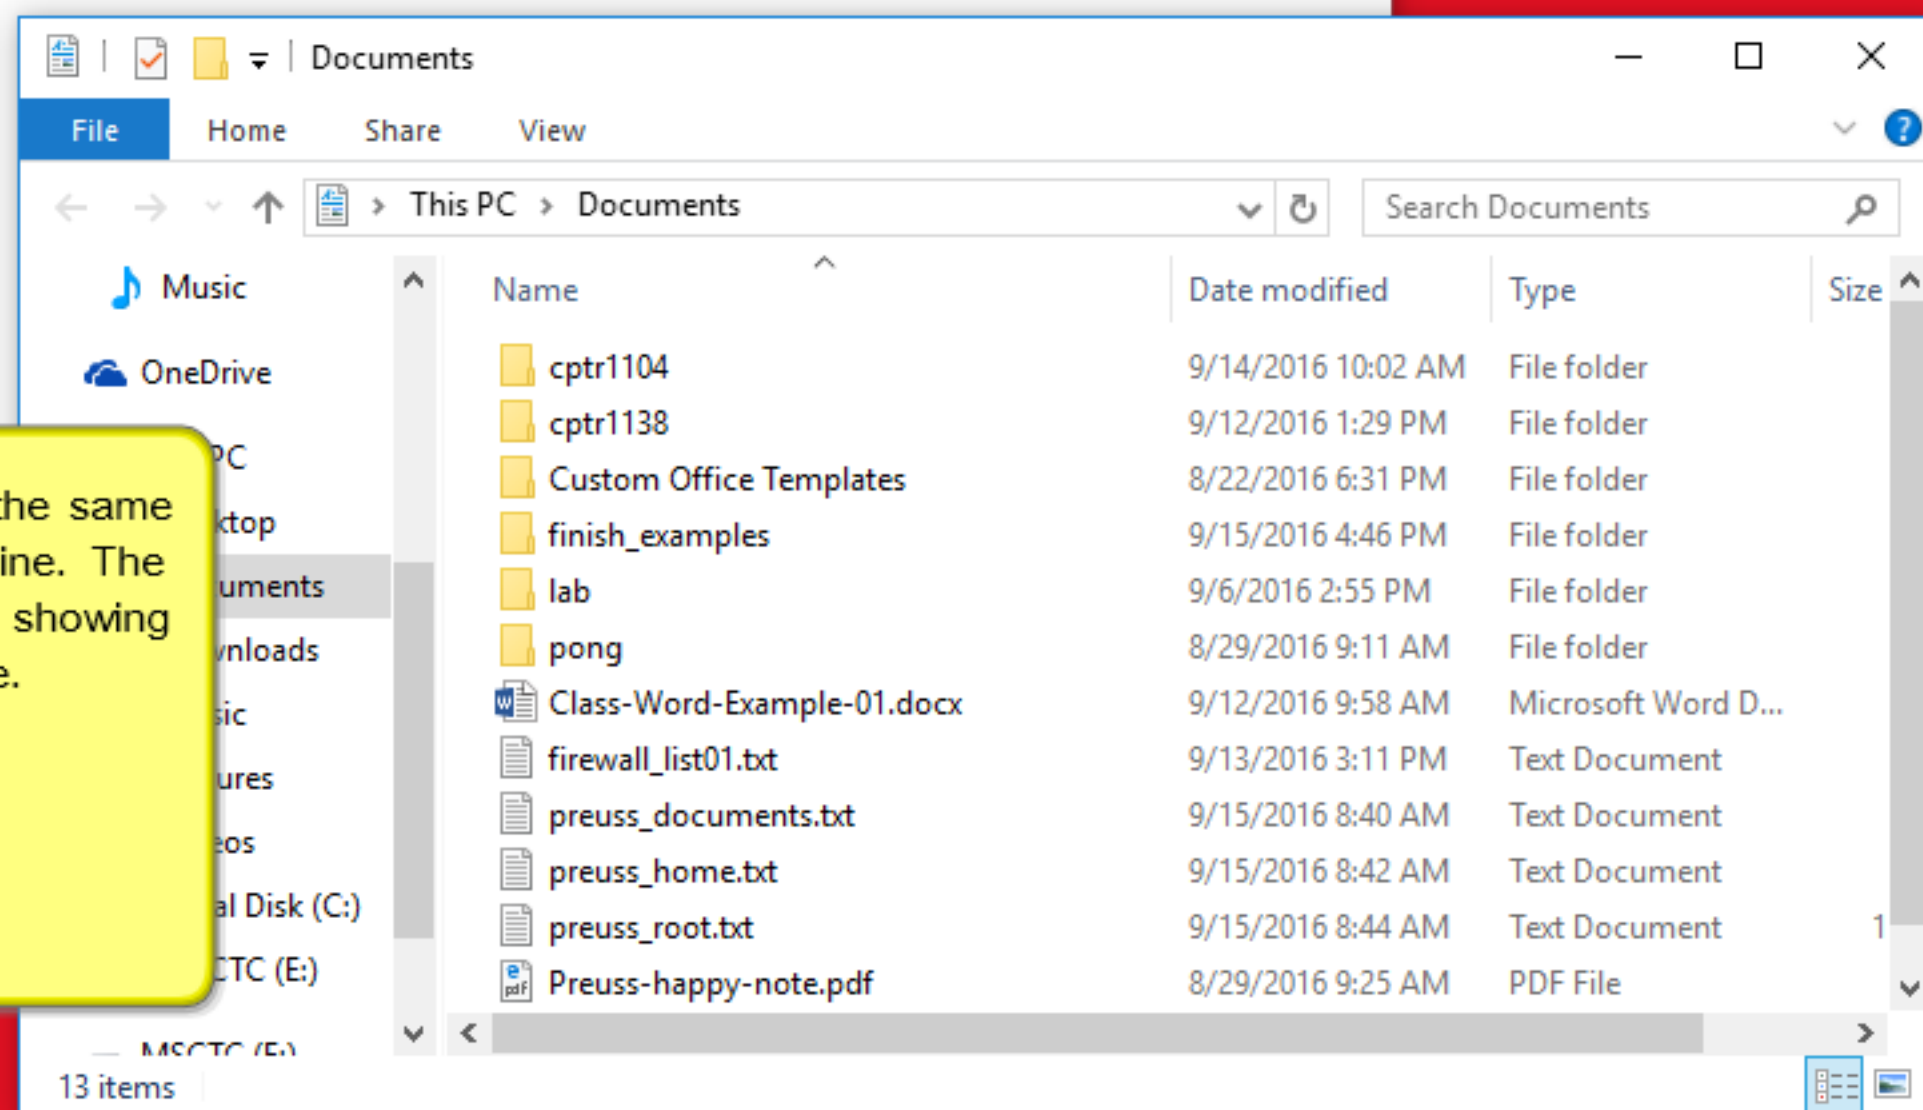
Documents

File Home Share View

This PC > Documents

Search Documents

Music

OneDrive

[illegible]C

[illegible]ktop

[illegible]uments

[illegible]nloads

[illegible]ic

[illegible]ures

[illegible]eos

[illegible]l Disk (C:)

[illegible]TC (E:)

MSCTC (F:)

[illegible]he same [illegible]ine. The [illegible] showing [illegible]e.

| Name | Date modified | Type | Size |
|---|---|---|---|
| cptr1104 | 9/14/2016 10:02 AM | File folder | |
| cptr1138 | 9/12/2016 1:29 PM | File folder | |
| Custom Office Templates | 8/22/2016 6:31 PM | File folder | |
| finish_examples | 9/15/2016 4:46 PM | File folder | |
| lab | 9/6/2016 2:55 PM | File folder | |
| pong | 8/29/2016 9:11 AM | File folder | |
| Class-Word-Example-01.docx | 9/12/2016 9:58 AM | Microsoft Word D... | |
| firewall_list01.txt | 9/13/2016 3:11 PM | Text Document | |
| preuss_documents.txt | 9/15/2016 8:40 AM | Text Document | |
| preuss_home.txt | 9/15/2016 8:42 AM | Text Document | |
| preuss_root.txt | 9/15/2016 8:44 AM | Text Document | 1 |
| Preuss-happy-note.pdf | 8/29/2016 9:25 AM | PDF File | |

13 items